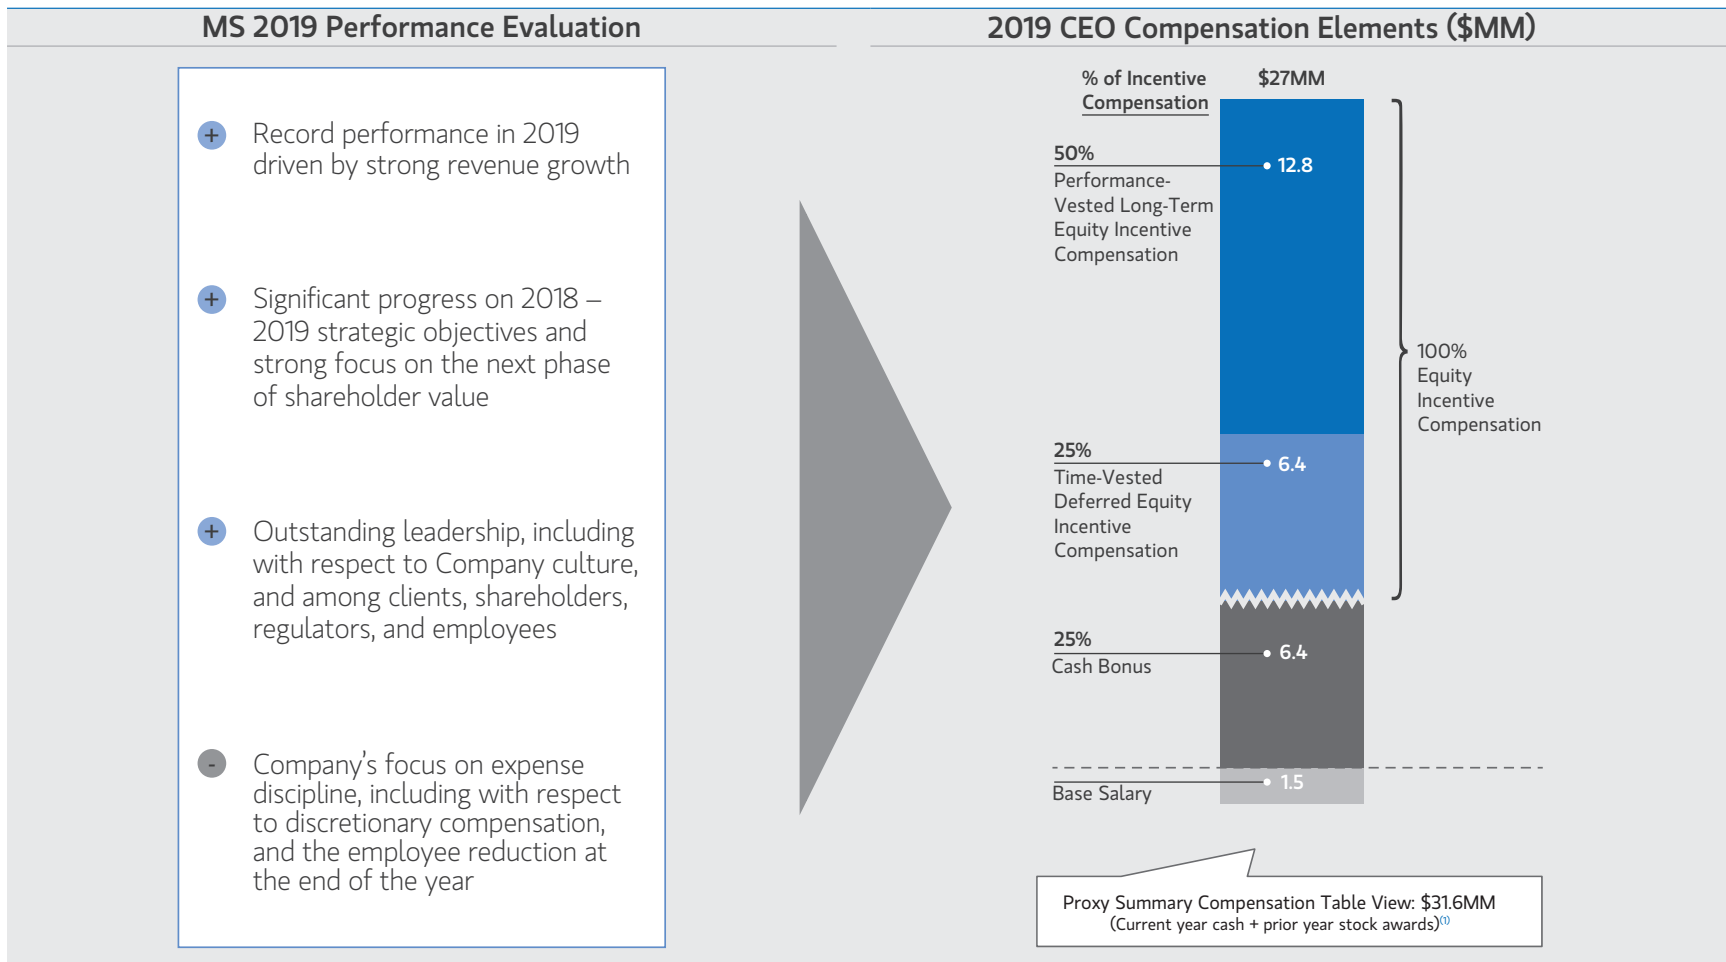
MS 2019 Performance Evaluation

+ Record performance in 2019 driven by strong revenue growth

+ Significant progress on 2018 – 2019 strategic objectives and strong focus on the next phase of shareholder value

+ Outstanding leadership, including with respect to Company culture, and among clients, shareholders, regulators, and employees

- Company's focus on expense discipline, including with respect to discretionary compensation, and the employee reduction at the end of the year

2019 CEO Compensation Elements ($MM)

% of Incentive Compensation

$27MM

50%
Performance-Vested Long-Term Equity Incentive Compensation

12.8

25%
Time-Vested Deferred Equity Incentive Compensation

6.4

100% Equity Incentive Compensation

25%
Cash Bonus

6.4

Base Salary

1.5

Proxy Summary Compensation Table View: $31.6MM
(Current year cash + prior year stock awards)$^{(1)}$